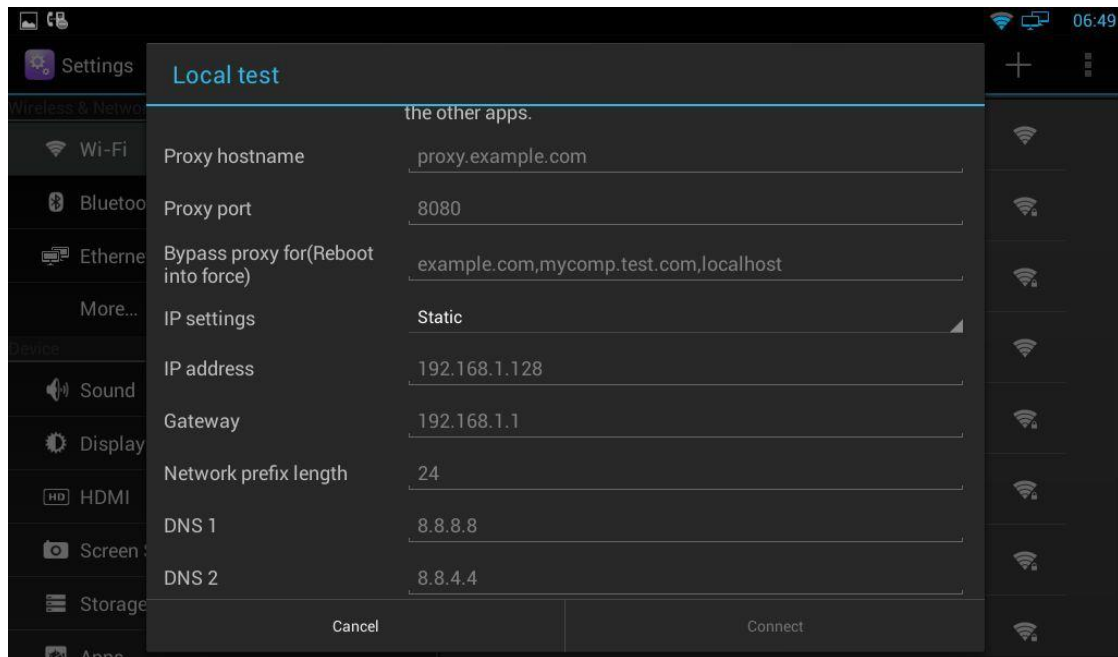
06:49

Settings

Wireless & Netwo

Wi-Fi

Bluetoo

Etherne

More...

Device

Sound

Display

HDMI

Screen

Storage

Apps

Local test

the other apps.

Proxy hostname proxy.example.com

Proxy port 8080

Bypass proxy for(Reboot into force) example.com,mycomp.test.com,localhost

IP settings Static

IP address 192.168.1.128

Gateway 192.168.1.1

Network prefix length 24

DNS 1 8.8.8.8

DNS 2 8.8.4.4

Cancel

Connect